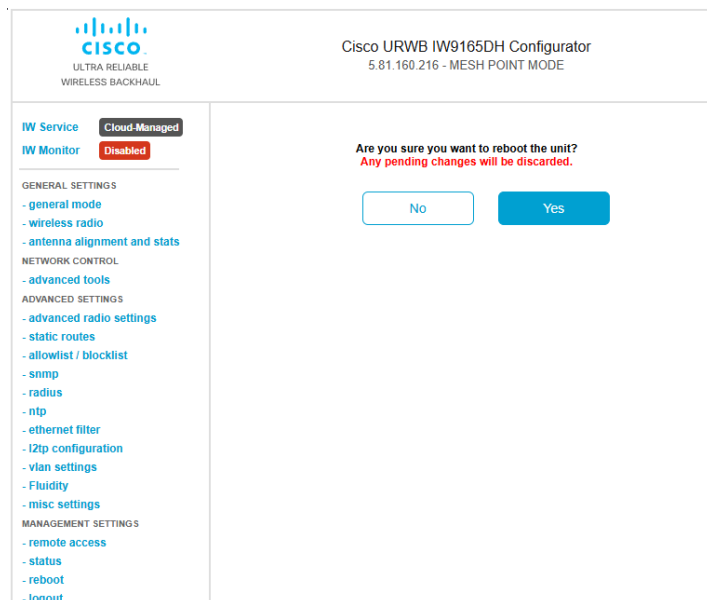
CISCO
ULTRA RELIABLE
WIRELESS BACKHAUL

Cisco URWB IW9165DH Configurator
5.81.160.216 - MESH POINT MODE

IW Service Cloud-Managed
IW Monitor Disabled

GENERAL SETTINGS
- general mode
- wireless radio
- antenna alignment and stats
NETWORK CONTROL
- advanced tools
ADVANCED SETTINGS
- advanced radio settings
- static routes
- allowlist / blocklist
- snmp
- radius
- ntp
- ethernet filter
- l2tp configuration
- vlan settings
- Fluidity
- misc settings
MANAGEMENT SETTINGS
- remote access
- status
- reboot
- logout

Are you sure you want to reboot the unit?
Any pending changes will be discarded.

No
Yes